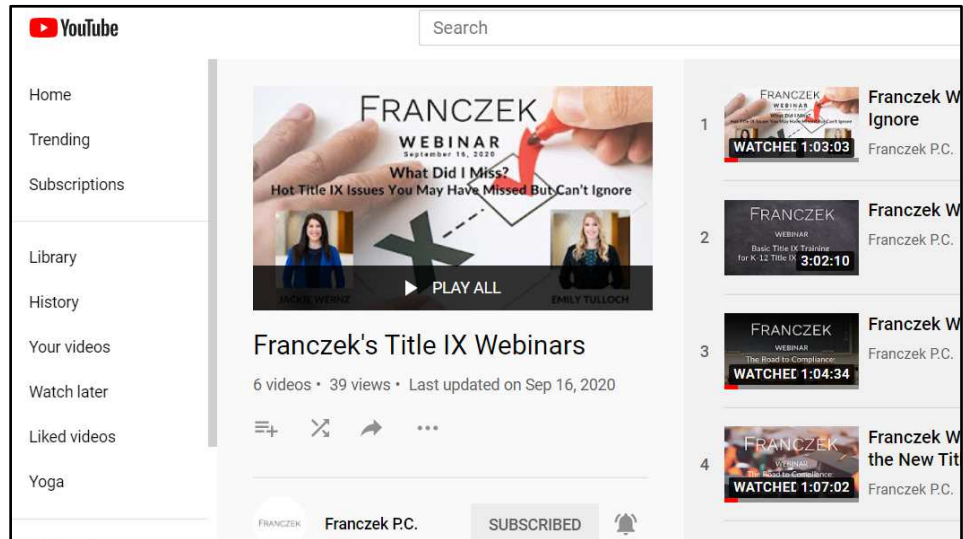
YouTube

Search

Home
Trending
Subscriptions

Library
History
Your videos
Watch later
Liked videos
Yoga

FRANCZEK
WEBINAR
September 16, 2020
What Did I Miss?
Hot Title IX Issues You May Have Missed But Can't Ignore
JACKIE WERNZ
EMILY TULLOCH
PLAY ALL

Franczek's Title IX Webinars
6 videos • 39 views • Last updated on Sep 16, 2020

FRANCZEK
Franczek P.C.
SUBSCRIBED

1
FRANCZEK
WEBINAR
What Did I Miss?
WATCHED 1:03:03
Franczek W
Ignore
Franczek P.C.

2
FRANCZEK
WEBINAR
Basic Title IX Training for K-12 Title IX
3:02:10
Franczek W
Franczek P.C.

3
FRANCZEK
WEBINAR
The Road to Compliance:
WATCHED 1:04:34
Franczek W
Franczek P.C.

4
FRANCZEK
WEBINAR
The Road to Compliance:
WATCHED 1:07:02
Franczek W
the New Tit
Franczek P.C.